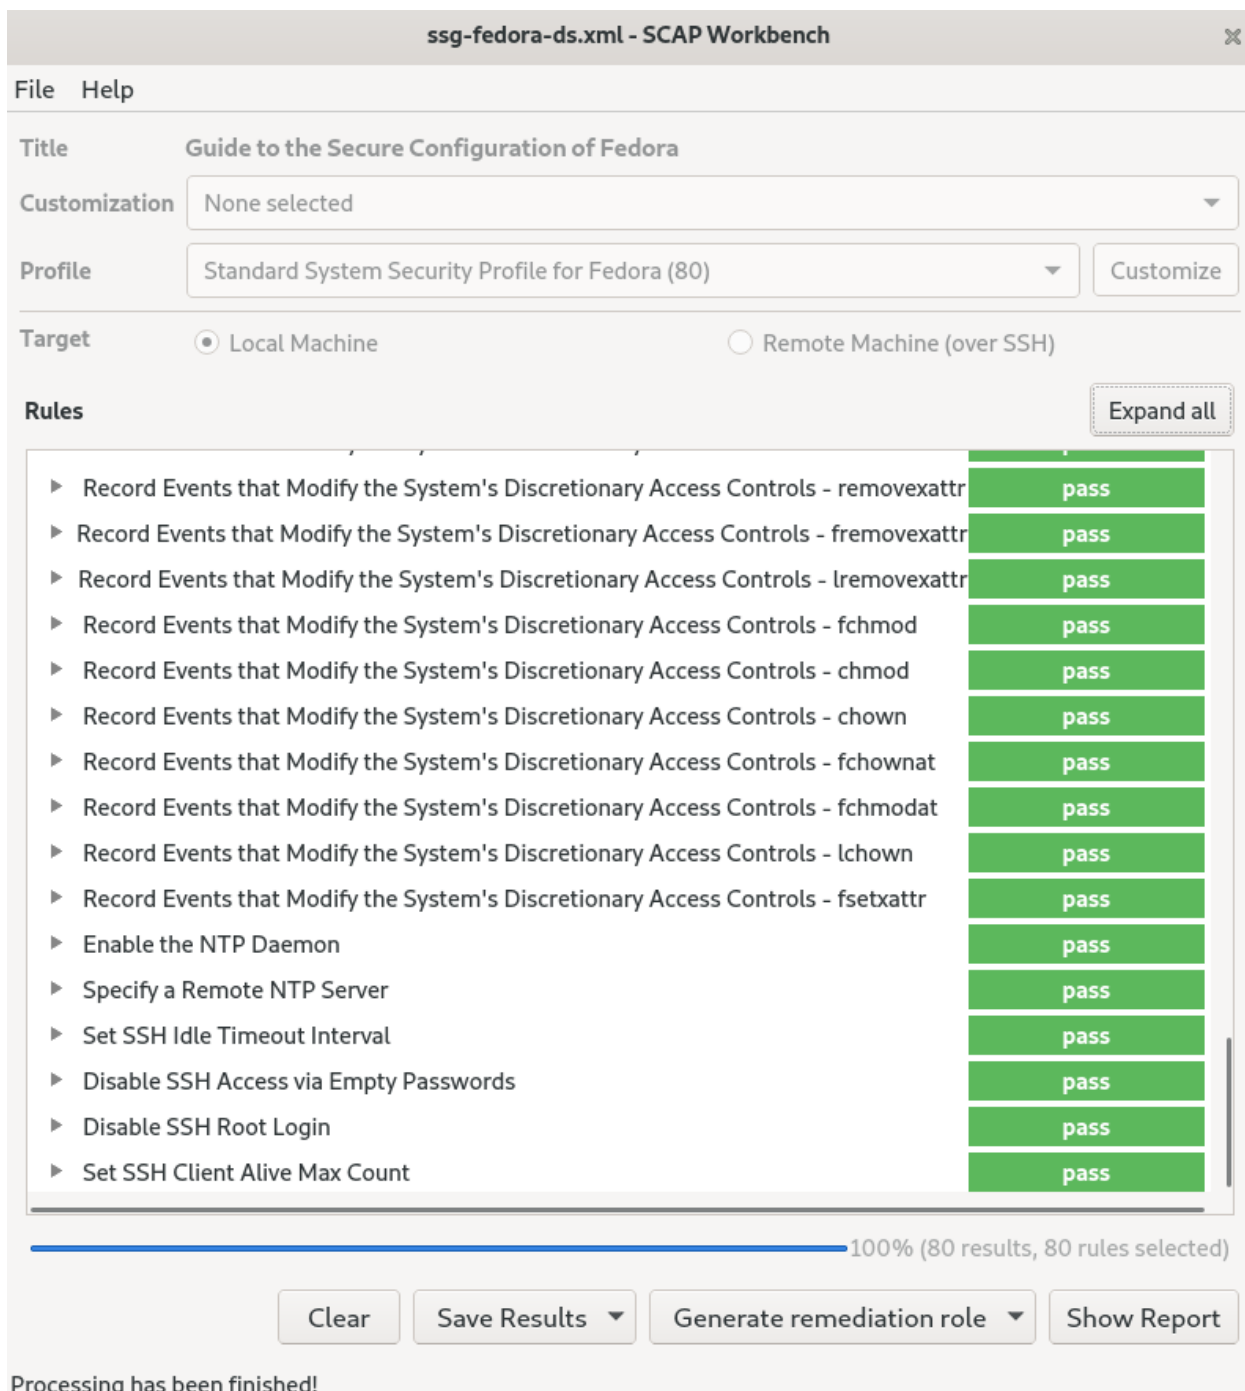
ssg-fedora-ds.xml - SCAP Workbench

File Help

Title Guide to the Secure Configuration of Fedora

Customization None selected

Profile Standard System Security Profile for Fedora (80) Customize

Target Local Machine Remote Machine (over SSH)

Rules Expand all

| | |
|---|---|
| Record Events that Modify the System's Discretionary Access Controls - removexattr | pass |
| Record Events that Modify the System's Discretionary Access Controls - fremovexattr | pass |
| Record Events that Modify the System's Discretionary Access Controls - lremovexattr | pass |
| Record Events that Modify the System's Discretionary Access Controls - fchmod | pass |
| Record Events that Modify the System's Discretionary Access Controls - chmod | pass |
| Record Events that Modify the System's Discretionary Access Controls - chown | pass |
| Record Events that Modify the System's Discretionary Access Controls - fchownat | pass |
| Record Events that Modify the System's Discretionary Access Controls - fchmodat | pass |
| Record Events that Modify the System's Discretionary Access Controls - lchown | pass |
| Record Events that Modify the System's Discretionary Access Controls - fsetxattr | pass |
| Enable the NTP Daemon | pass |
| Specify a Remote NTP Server | pass |
| Set SSH Idle Timeout Interval | pass |
| Disable SSH Access via Empty Passwords | pass |
| Disable SSH Root Login | pass |
| Set SSH Client Alive Max Count | pass |

100% (80 results, 80 rules selected)

Clear Save Results Generate remediation role Show Report

Processing has been finished!